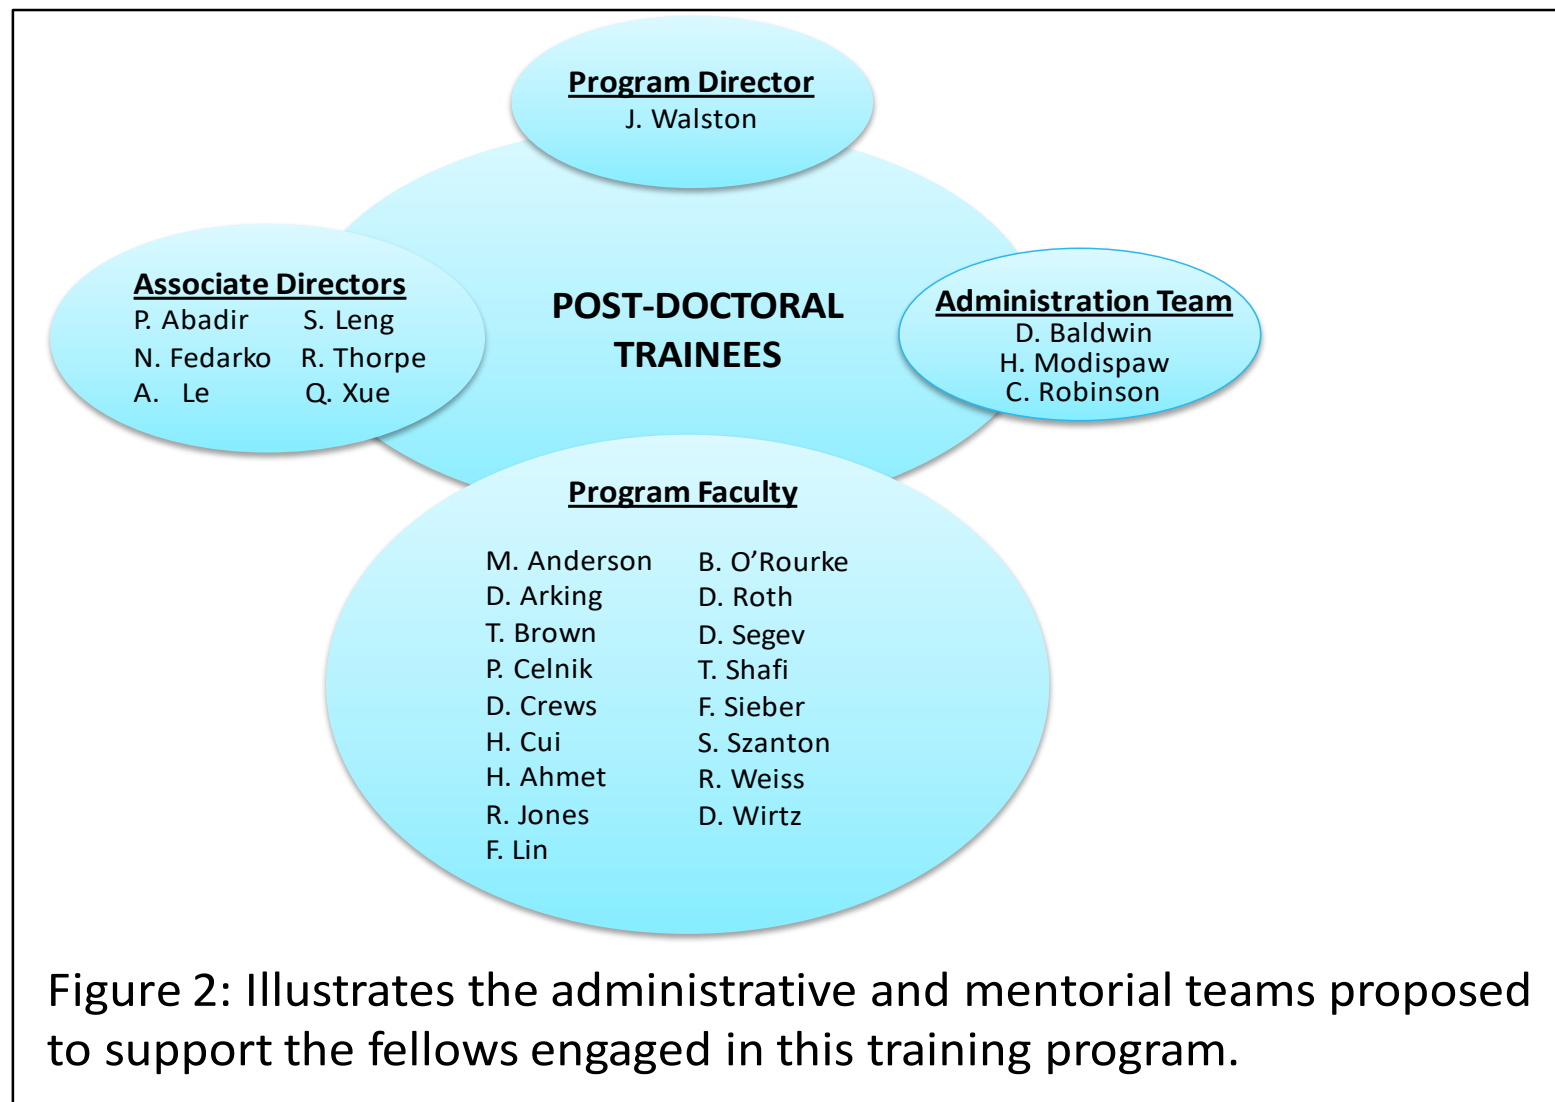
Program Director
J. Walston

Associate Directors
P. Abadir S. Leng
N. Fedarko R. Thorpe
A. Le Q. Xue

POST-DOCTORAL TRAINEES

Administration Team
D. Baldwin
H. Modispaw
C. Robinson

Program Faculty

M. Anderson
D. Arking
T. Brown
P. Celnik
D. Crews
H. Cui
H. Ahmet
R. Jones
F. Lin

B. O'Rourke
D. Roth
D. Segev
T. Shafi
F. Sieber
S. Szanton
R. Weiss
D. Wirtz

Figure 2: Illustrates the administrative and mentorial teams proposed to support the fellows engaged in this training program.